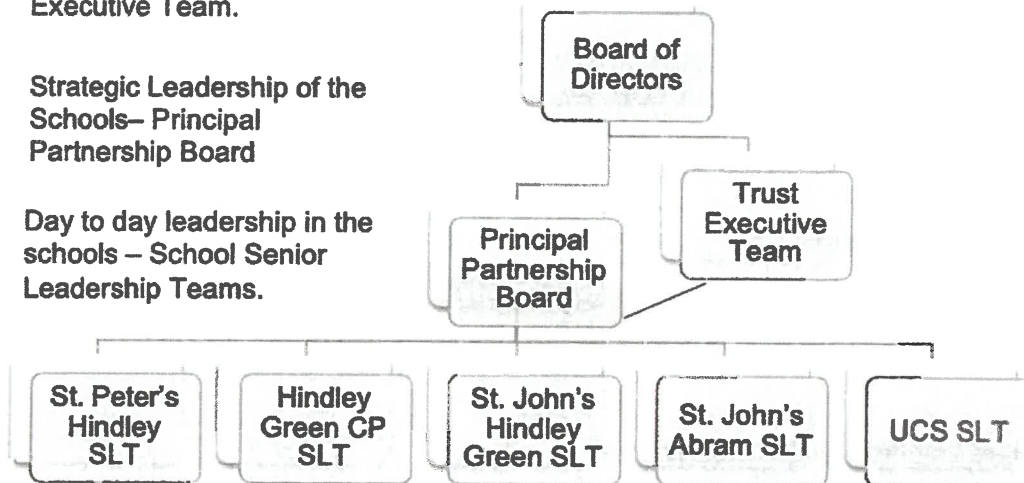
Executive Team.

Strategic Leadership of the Schools– Principal Partnership Board

Day to day leadership in the schools – School Senior Leadership Teams.

Board of Directors

Trust Executive Team

Principal Partnership Board

St. Peter's Hindley SLT

Hindley Green CP SLT

St. John's Hindley Green SLT

St. John's Abram SLT

UCS SLT